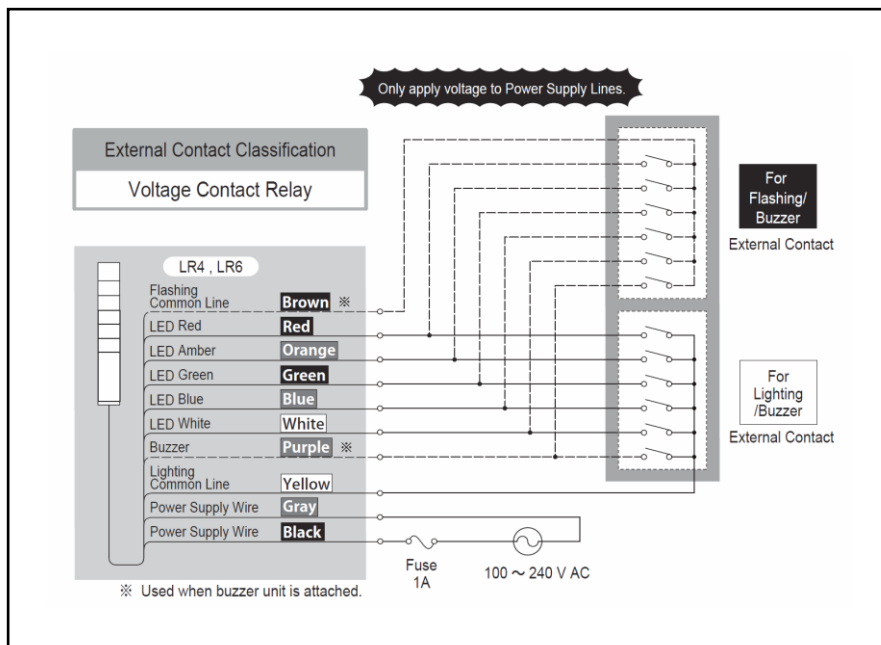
Only apply voltage to Power Supply Lines.

External Contact Classification

Voltage Contact Relay

LR4 , LR6

Flashing Common Line Brown ※

LED Red Red

LED Amber Orange

LED Green Green

LED Blue Blue

LED White White

Buzzer Purple ※

Lighting Common Line Yellow

Power Supply Wire Gray

Power Supply Wire Black

For Flashing/ Buzzer

External Contact

For Lighting /Buzzer

External Contact

Fuse 1A

100 ～ 240 V AC

※ Used when buzzer unit is attached.